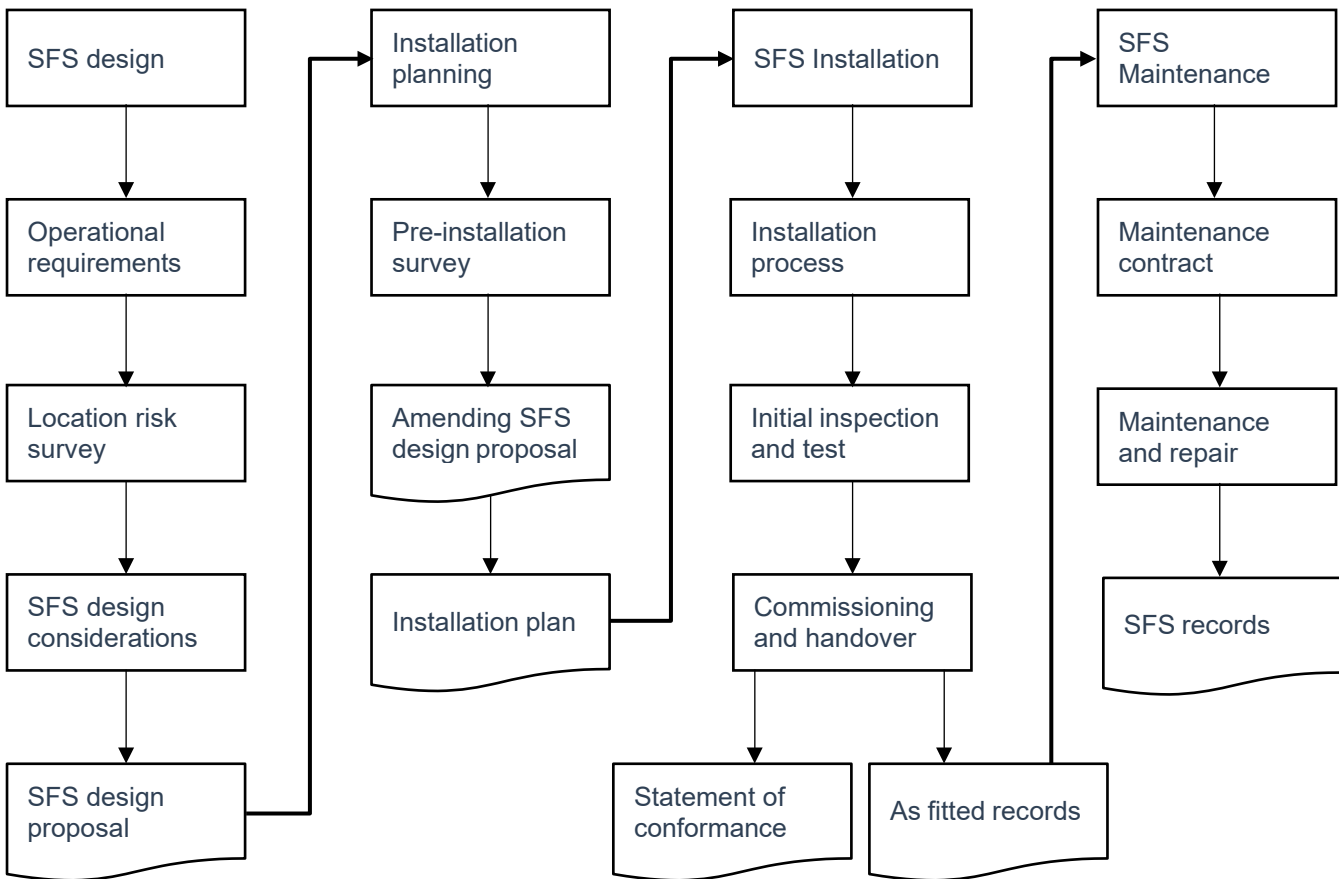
SFS design

Operational requirements

Location risk survey

SFS design considerations

SFS design proposal

Installation planning

Pre-installation survey

Amending SFS design proposal

Installation plan

SFS Installation

Installation process

Initial inspection and test

Commissioning and handover

Statement of conformance

As fitted records

SFS Maintenance

Maintenance contract

Maintenance and repair

SFS records